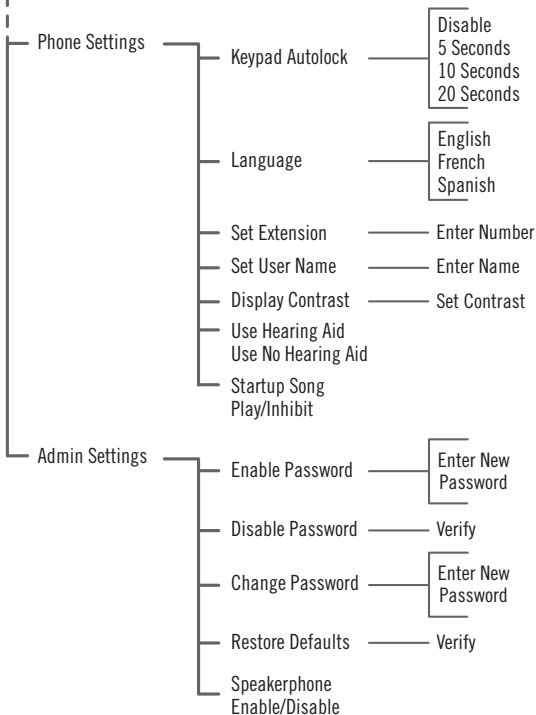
Phone Settings
Keypad Autolock
Disable
5 Seconds
10 Seconds
20 Seconds
Language
English
French
Spanish
Set Extension
Enter Number
Set User Name
Enter Name
Display Contrast
Set Contrast
Use Hearing Aid
Use No Hearing Aid
Startup Song
Play/Inhibit
Admin Settings
Enable Password
Enter New Password
Disable Password
Verify
Change Password
Enter New Password
Restore Defaults
Verify
Speakerphone
Enable/Disable